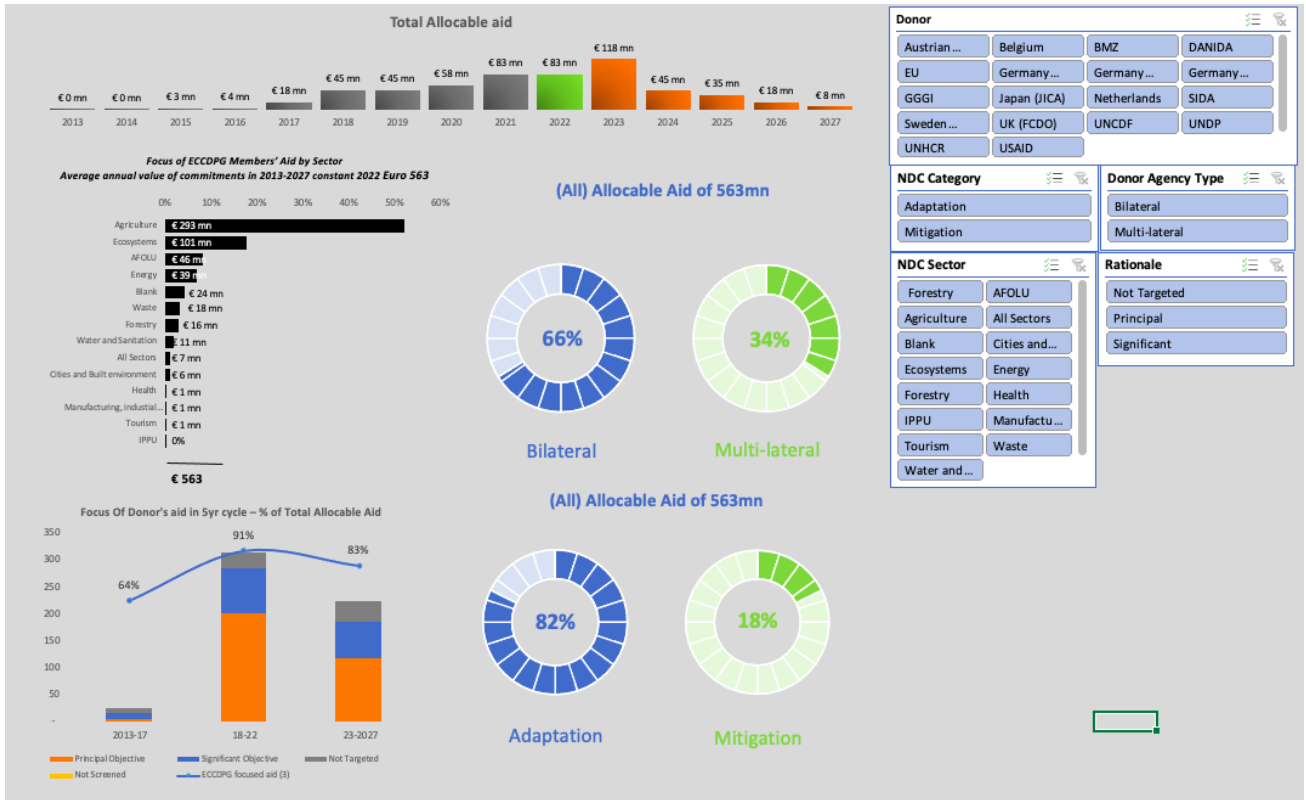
Total Allocable aid

| € 0 mn | € 0 mn | € 3 mn | € 4 mn | € 18 mn | € 45 mn | € 45 mn | € 58 mn | € 83 mn | € 83 mn | € 118 mn | € 45 mn | € 35 mn | € 18 mn | € 8 mn |
|---|---|---|---|---|---|---|---|---|---|---|---|---|---|---|
| 2013 | 2014 | 2015 | 2016 | 2017 | 2018 | 2019 | 2020 | 2021 | 2022 | 2023 | 2024 | 2025 | 2026 | 2027 |

Focus of ECCDPG Members' Aid by Sector
Average annual value of commitments in 2013-2027 constant 2022 Euro 563

0% 10% 20% 30% 40% 50% 60%

Agriculture € 293 mn
Ecosystems € 101 mn
AFOLU € 46 mn
Energy € 39 mn
Blank € 24 mn
Waste € 18 mn
Forestry € 16 mn
Water and Sanitation € 11 mn
All Sectors € 7 mn
Cities and Built environment € 6 mn
Health € 1 mn
Manufacturing, industial... € 1 mn
Tourism € 1 mn
IPPU 0%

€ 563

(All) Allocable Aid of 563mn

66%
Bilateral

34%
Multi-lateral

(All) Allocable Aid of 563mn

82%
Adaptation

18%
Mitigation

Focus Of Donor's aid in 5yr cycle – % of Total Allocable Aid

350
300
250
200
150
100
50
-

64% 91% 83%

2013-17 18-22 23-2027

Principal Objective Significant Objective Not Targeted
Not Screened ECCDPG focused aid (3)

Donor
Austrian ... Belgium BMZ DANIDA
EU Germany ... Germany ... Germany ...
GGGI Japan (JICA) Netherlands SIDA
Sweden ... UK (FCDO) UNCDF UNDP
UNHCR USAID

NDC Category
Adaptation
Mitigation

Donor Agency Type
Bilateral
Multi-lateral

NDC Sector
Forestry AFOLU
Agriculture All Sectors
Blank Cities and ...
Ecosystems Energy
Forestry Health
IPPU Manufactu...
Tourism Waste
Water and ...

Rationale
Not Targeted
Principal
Significant